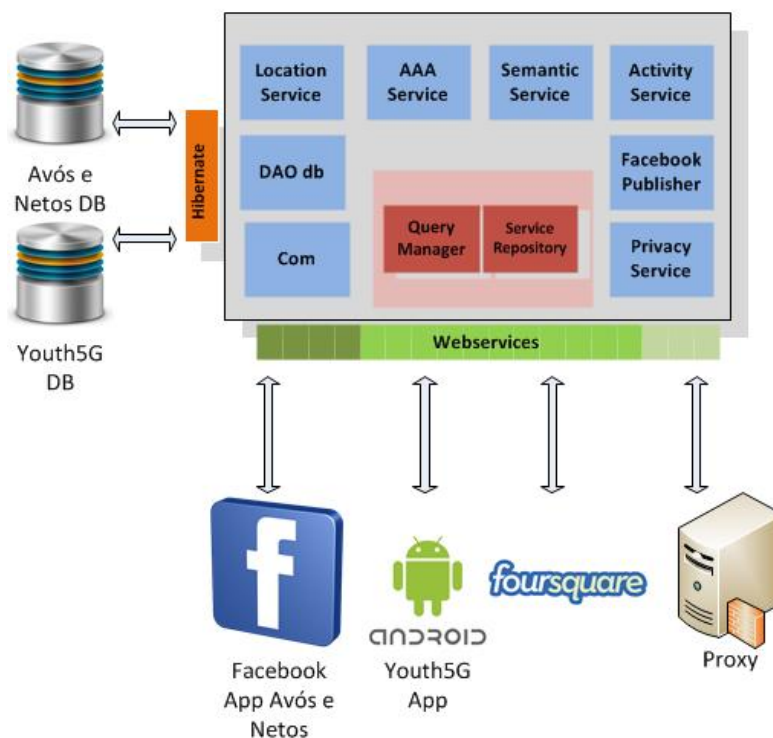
Avós e Netos DB

Youth5G DB

Hibernate

Location Service

AAA Service

Semantic Service

Activity Service

DAO db

Facebook Publisher

Query Manager

Service Repository

Com

Privacy Service

Webservices

f

android

foursquare

Facebook App Avós e Netos

Youth5G App

Proxy